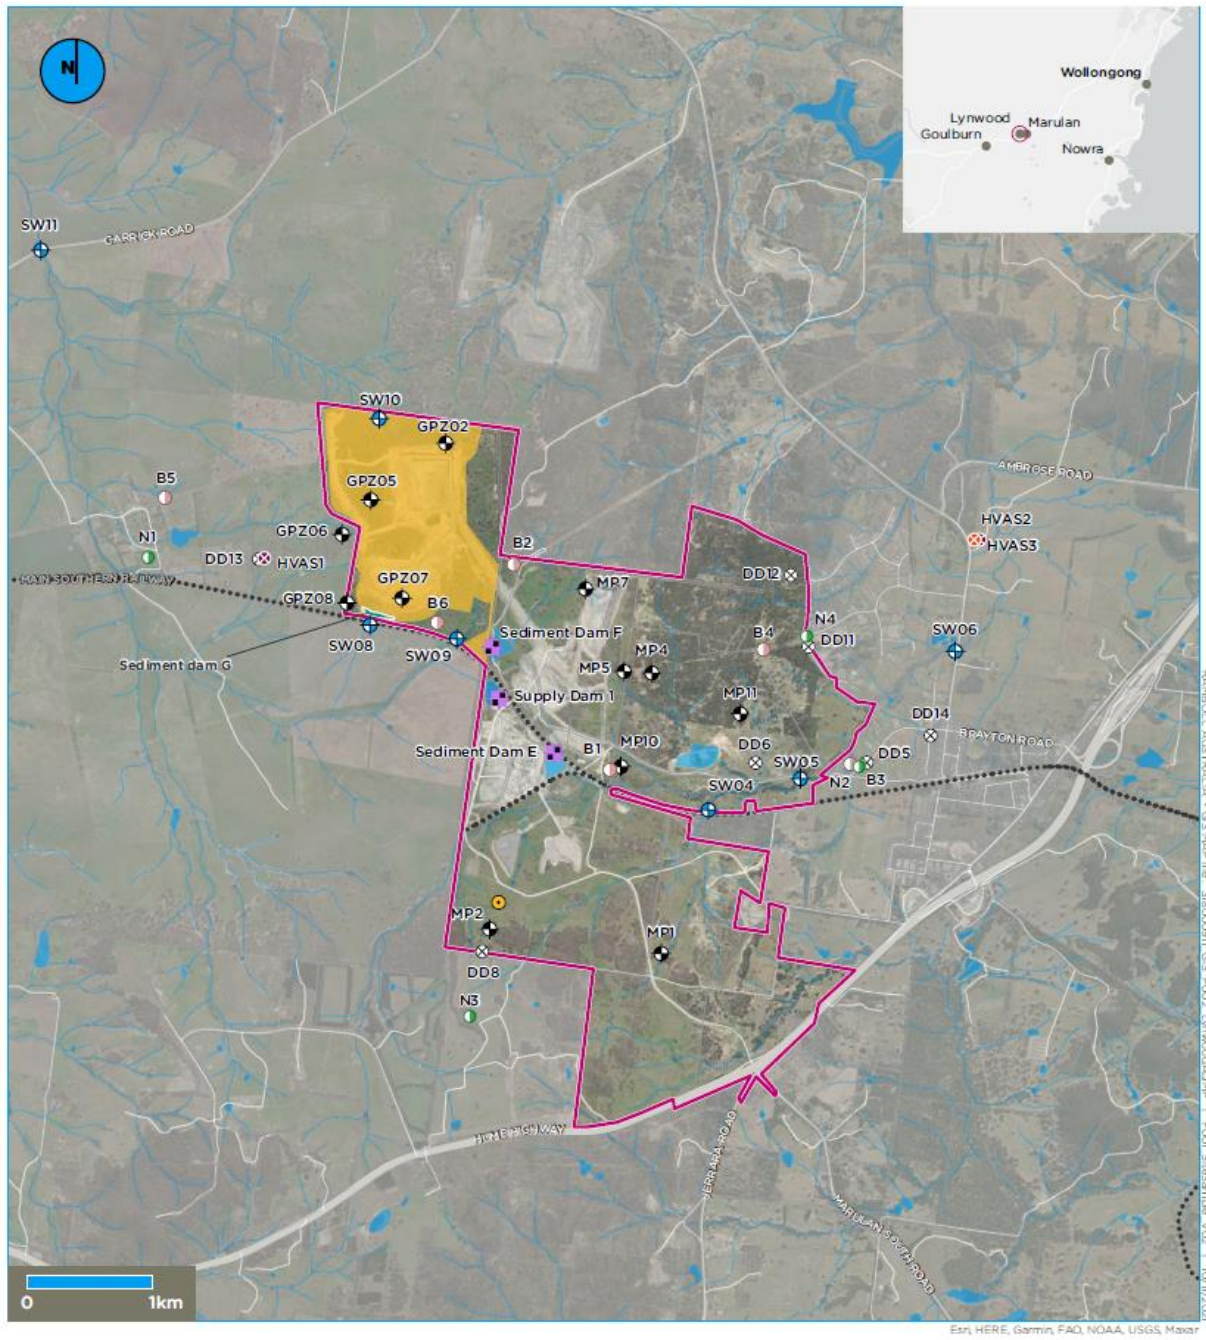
N

Wollongong
Lynwood
Marulan
Goulburn
Nowra

SW11
CARRICK ROAD
SW10
GPZ02
GPZ05
B5
GPZ06
N1
DD13
HVAS1
MAIN SOUTHERN RAILWAY
GPZ07
GPZ08
B6
SW08
SW09
Sediment dam G
B2
MP7
Sediment Dam F
MP4
MP5
Supply Dam 1
MP11
Sediment Dam E
B1
MP10
DD6
SW05
SW04
N2
B3
DD5
DD14
BRAYTON ROAD
SW06
B4
N4
DD11
DD12
HVAS2
HVAS3
AMBROSE ROAD
MP2
DD8
N3
MP1
HUME HIGHWAY
JERRARA ROAD
MARULAN SOUTH ROAD

0
1km

Esri, HERE, Garmin, FAO, NOAA, USGS, Maxar